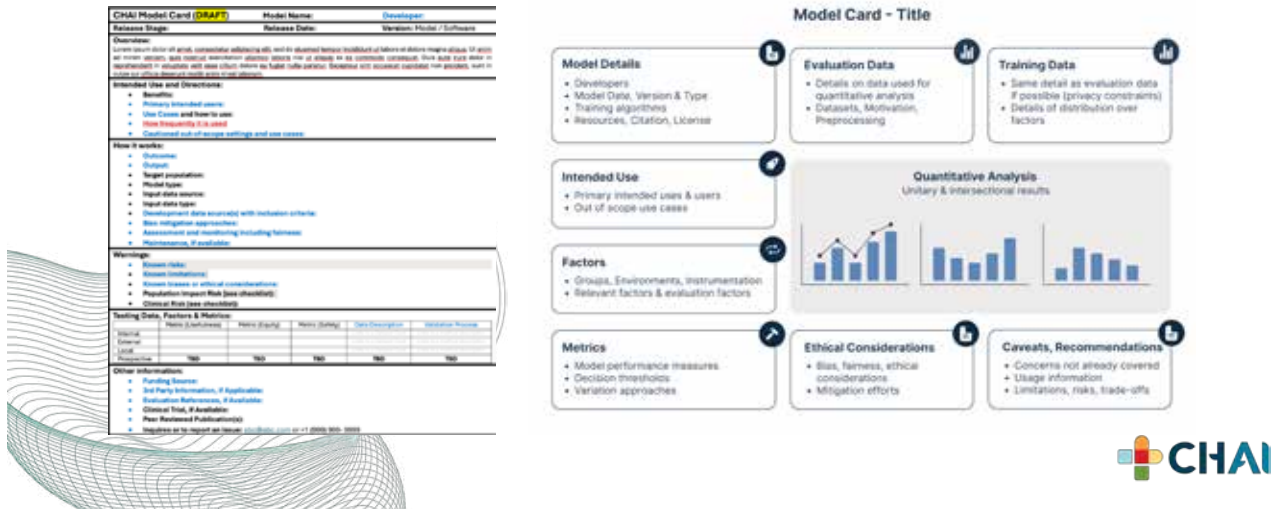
CHAI Model Card (DRAFT) Model Name: Developer:
Release Stage: Release Date: Version: Model / Software

Overview:
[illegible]

Intended Use and Directions:
- Benefits:
- Primary intended users:
- Use Cases and how to use:
- How frequently it is used
- Cautioned out-of-scope settings and use cases:

How it works:
- Outcome:
- Output:
- Target population:
- Model type:
- Input data source:
- Input data type:
- Development data source(s) with inclusion criteria:
- Bias mitigation approaches:
- Assessment and monitoring including fairness:
- Maintenance, if available:

Warnings:
- Known risks:
- Known limitations:
- Known biases or ethical considerations:
- Population Impact Risk (see checklist):
- Clinical Risk (see checklist):

Testing Data, Factors & Metrics:

| | Metric (Usefulness) | Metric (Equity) | Metric (Safety) | Data Description | Validation Process |
|---|---|---|---|---|---|
| Internal | | | | | |
| External | | | | | |
| Local | | | | | |
| Prospective | TBD | TBD | TBD | TBD | TBD |

Other information:
- Funding Source:
- 3rd Party Information, If Applicable:
- Evaluation References, If Available:
- Clinical Trial, If Available:
- Peer Reviewed Publication(s):
- Inquires or to report an issue: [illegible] or +1 (000) 000- 0000

Model Card - Title

Model Details
- Developers
- Model Date, Version & Type
- Training algorithms
- Resources, Citation, License

Evaluation Data
- Details on data used for quantitative analysis
- Datasets, Motivation, Preprocessing

Training Data
- Same detail as evaluation data if possible (privacy constraints)
- Details of distribution over factors

Intended Use
- Primary intended uses & users
- Out of scope use cases

Quantitative Analysis
Unitary & intersectional results

Factors
- Groups, Environments, Instrumentation
- Relevant factors & evaluation factors

Metrics
- Model performance measures
- Decision thresholds
- Variation approaches

Ethical Considerations
- Bias, fairness, ethical considerations
- Mitigation efforts

Caveats, Recommendations
- Concerns not already covered
- Usage information
- Limitations, risks, trade-offs

CHAI